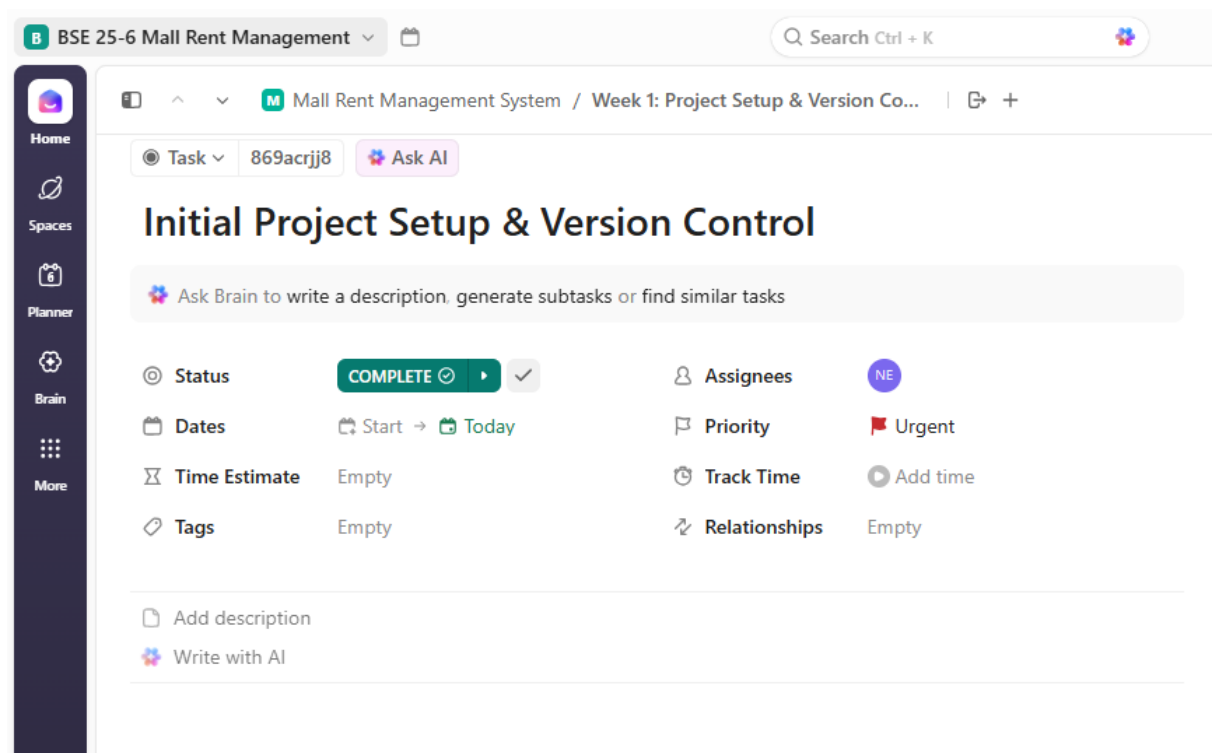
B BSE 25-6 Mall Rent Management

Search Ctrl + K

Home

Spaces

6

Planner

Brain

More

M Mall Rent Management System / Week 1: Project Setup & Version Co...

Task 869acrjj8 Ask AI

Initial Project Setup & Version Control

Ask Brain to write a description, generate subtasks or find similar tasks

| Status | COMPLETE | Assignees | NE |
|---|---|---|---|
| Dates | Start → Today | Priority | Urgent |
| Time Estimate | Empty | Track Time | Add time |
| Tags | Empty | Relationships | Empty |

Add description

Write with AI